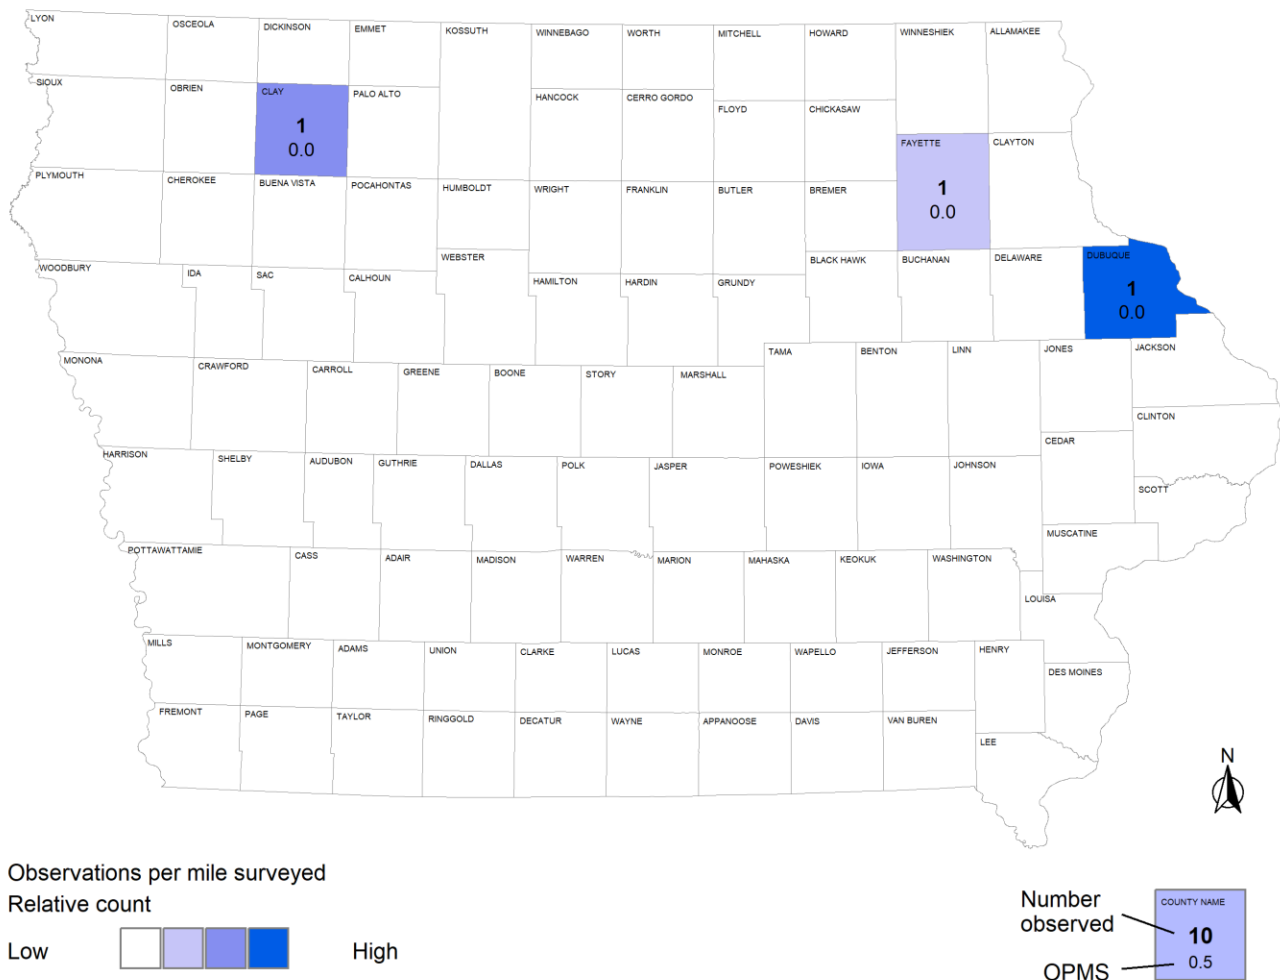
LYON
OSCEOLA
DICKINSON
EMMET
KOSSUTH
WINNEBAGO
WORTH
MITCHELL
HOWARD
WINNESHIEK
ALLAMAKEE
SIOUX
OBRIEN
CLAY
1
0.0
PALO ALTO
HANCOCK
CERRO GORDO
FLOYD
CHICKASAW
FAYETTE
1
0.0
CLAYTON
PLYMOUTH
CHEROKEE
BUENA VISTA
POCAHONTAS
HUMBOLDT
WRIGHT
FRANKLIN
BUTLER
BREMER
WEBSTER
BLACK HAWK
BUCHANAN
DELAWARE
DUBUQUE
1
0.0
WOODBURY
IDA
SAC
CALHOUN
HAMILTON
HARDIN
GRUNDY
TAMA
BENTON
LINN
JONES
JACKSON
MONONA
CRAWFORD
CARROLL
GREENE
BOONE
STORY
MARSHALL
CLINTON
CEDAR
HARRISON
SHELBY
AUDUBON
GUTHRIE
DALLAS
POLK
JASPER
POWESHIEK
IOWA
JOHNSON
SCOTT
MUSCATINE
POTTAWATTAMIE
CASS
ADAIR
MADISON
WARREN
MARION
MAHASKA
KEOKUK
WASHINGTON
LOUISA
MILLS
MONTGOMERY
ADAMS
UNION
CLARKE
LUCAS
MONROE
WAPELLO
JEFFERSON
HENRY
DES MOINES
FREMONT
PAGE
TAYLOR
RINGGOLD
DECATUR
WAYNE
APPANOOSE
DAVIS
VAN BUREN
LEE
N

Observations per mile surveyed
Relative count
Low
High

Number observed
OPMS
COUNTY NAME
10
0.5